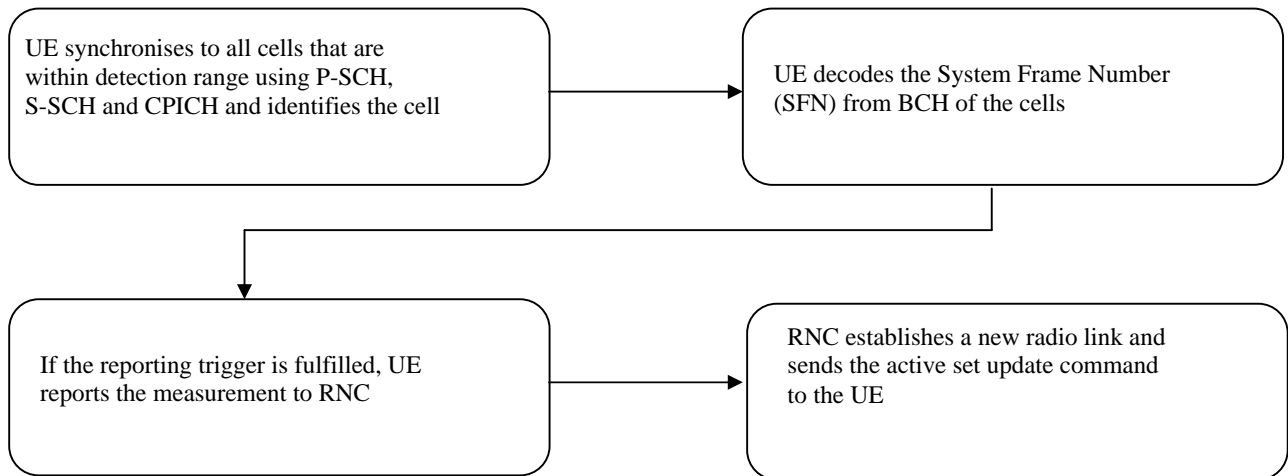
UE synchronises to all cells that are within detection range using P-SCH, S-SCH and CPICH and identifies the cell

UE decodes the System Frame Number (SFN) from BCH of the cells

If the reporting trigger is fulfilled, UE reports the measurement to RNC

RNC establishes a new radio link and sends the active set update command to the UE